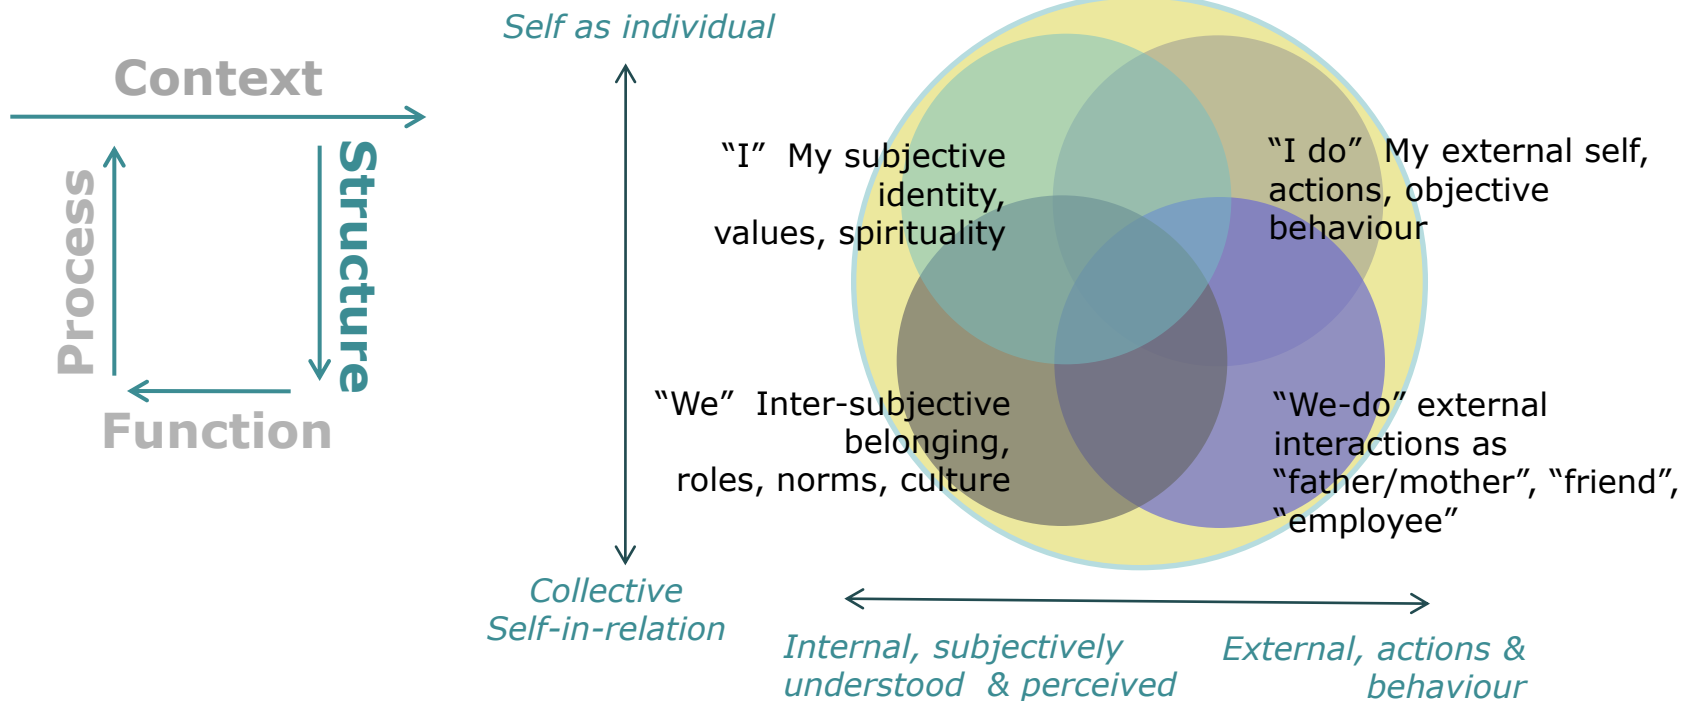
Context

Process

Structure

Function

Self as individual

Collective
Self-in-relation

"I" My subjective identity, values, spirituality

"I do" My external self, actions, objective behaviour

"We" Inter-subjective belonging, roles, norms, culture

"We-do" external interactions as "father/mother", "friend", "employee"

Internal, subjectively understood & perceived

External, actions & behaviour